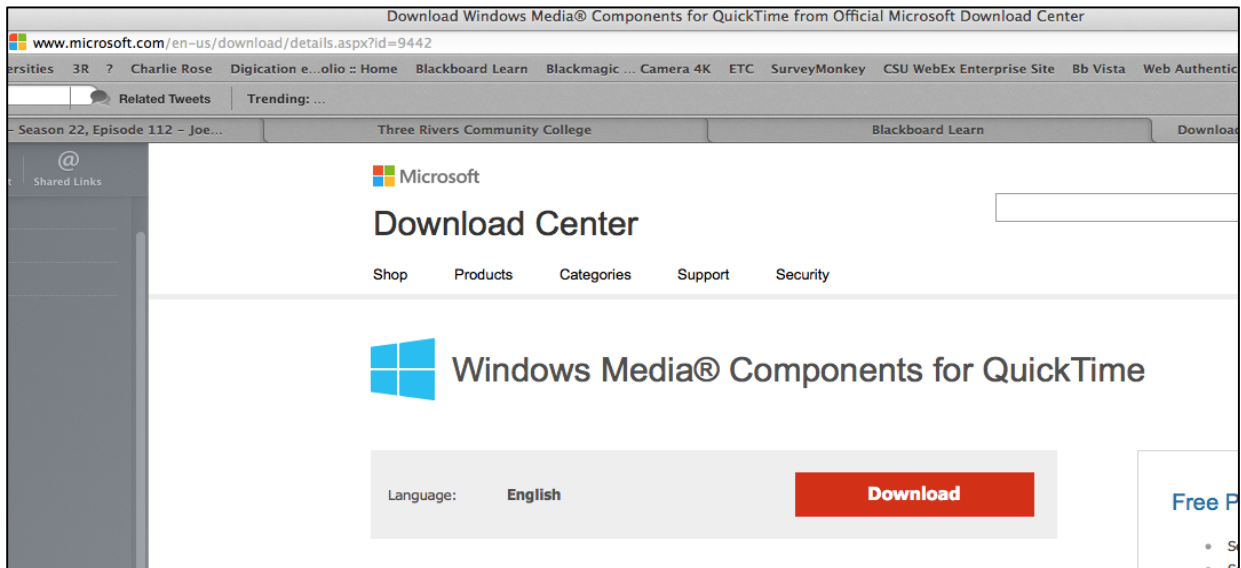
Download Windows Media® Components for QuickTime from Official Microsoft Download Center

www.microsoft.com/en-us/download/details.aspx?id=9442

ersities 3R ? Charlie Rose Digication e...olio :: Home Blackboard Learn Blackmagic ... Camera 4K ETC SurveyMonkey CSU WebEx Enterprise Site Bb Vista Web Authentic

Related Tweets Trending: ...

- Season 22, Episode 112 - Joe... Three Rivers Community College Blackboard Learn Downloa

@ Shared Links

Microsoft

Download Center

Shop Products Categories Support Security

Windows Media® Components for QuickTime

Language: English

Download

Free P

• S